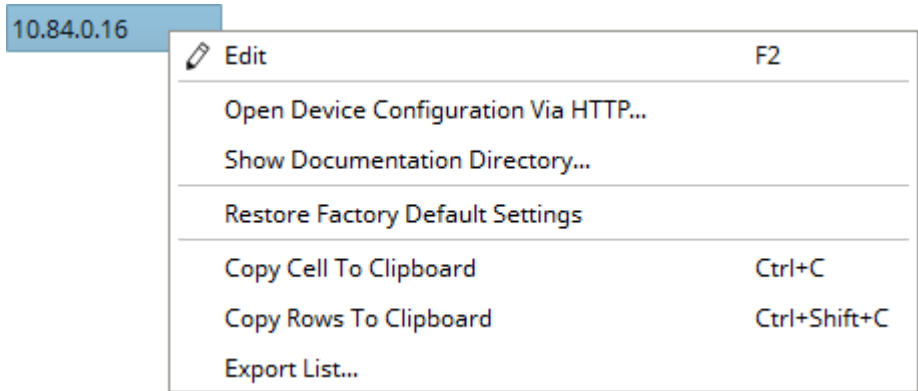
10.84.0.16

Edit F2

Open Device Configuration Via HTTP...

Show Documentation Directory...

Restore Factory Default Settings

Copy Cell To Clipboard Ctrl+C

Copy Rows To Clipboard Ctrl+Shift+C

Export List...